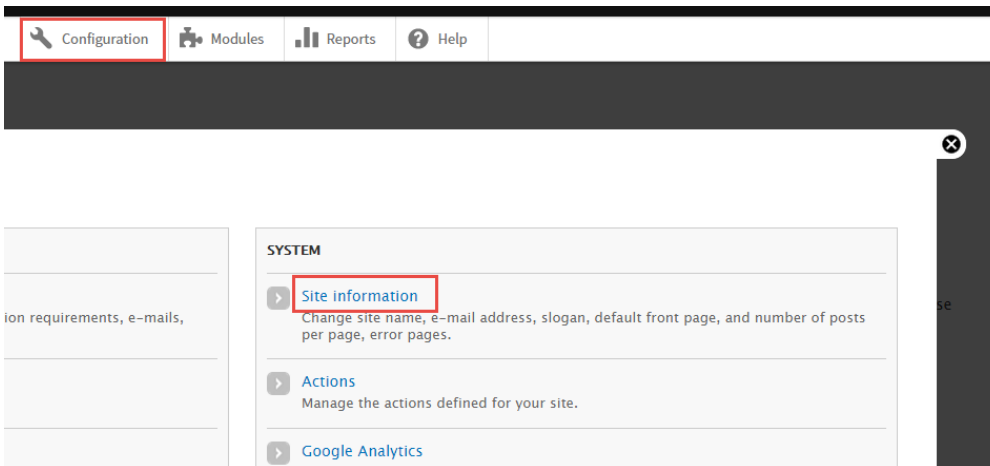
Configuration Modules Reports Help

ion requirements, e-mails,

SYSTEM

Site information
Change site name, e-mail address, slogan, default front page, and number of posts per page, error pages.

Actions
Manage the actions defined for your site.

Google Analytics

se